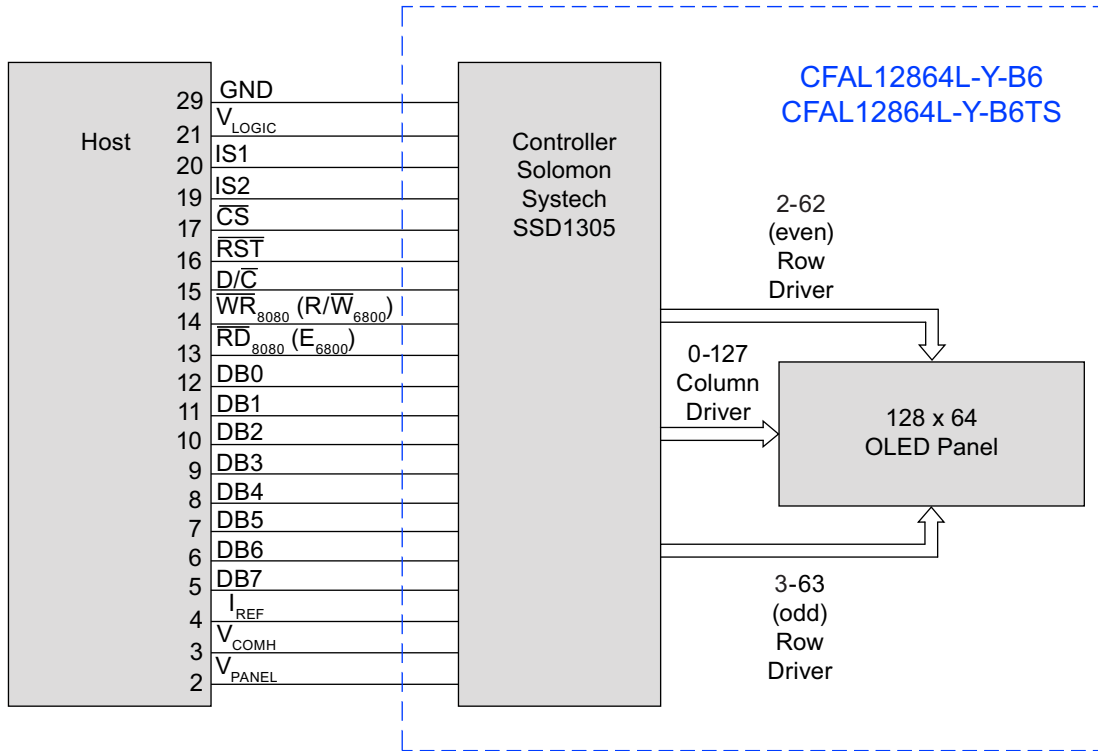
CFAL12864L-Y-B6
CFAL12864L-Y-B6TS

Host

29 GND
21 $V_{LOGIC}$
20 IS1
19 IS2
17 $\overline{CS}$
16 $\overline{RST}$
15 $D/\overline{C}$
14 $\overline{WR}_{8080}$ $(R/\overline{W}_{6800})$
13 $\overline{RD}_{8080}$ $(E_{6800})$
12 DB0
11 DB1
10 DB2
9 DB3
8 DB4
7 DB5
6 DB6
5 DB7
4 $I_{REF}$
3 $V_{COMH}$
2 $V_{PANEL}$

Controller
Solomon
Systech
SSD1305

2-62
(even)
Row
Driver

0-127
Column
Driver

128 x 64
OLED Panel

3-63
(odd)
Row
Driver